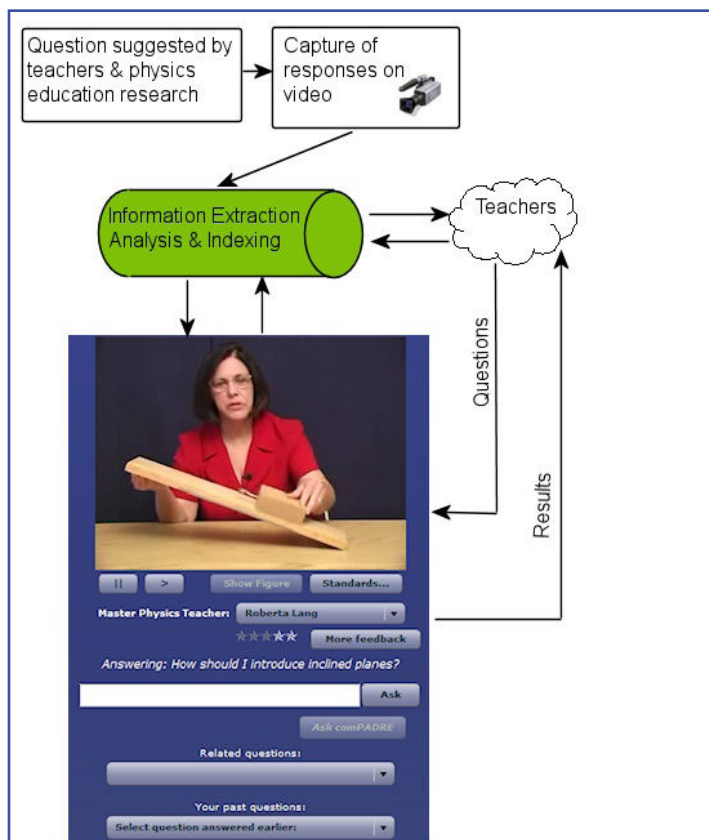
Question suggested by teachers & physics education research

Capture of responses on video

Information Extraction Analysis & Indexing

Teachers

Questions

Results

II

>

Show Figure

Standards...

Master Physics Teacher: Roberta Lang

More feedback

Answering: How should I introduce inclined planes?

Ask

Ask comPADRE

Related questions:

Your past questions:

Select question answered earlier: